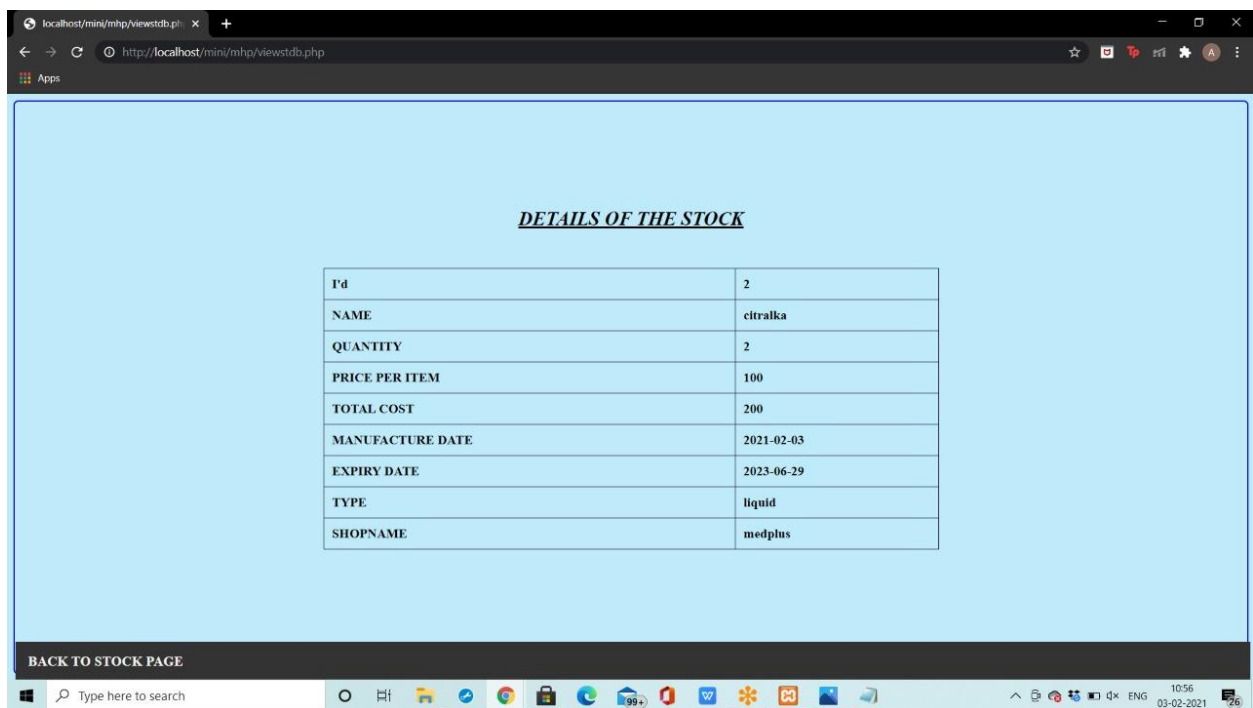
localhost/mini/mhp/viewstdb.ph ×
http://localhost/mini/mhp/viewstdb.php
Apps

DETAILS OF THE STOCK

| I'd | 2 |
|---|---|
| NAME | citralka |
| QUANTITY | 2 |
| PRICE PER ITEM | 100 |
| TOTAL COST | 200 |
| MANUFACTURE DATE | 2021-02-03 |
| EXPIRY DATE | 2023-06-29 |
| TYPE | liquid |
| SHOPNAME | medplus |

BACK TO STOCK PAGE

Type here to search
99+
ENG 10:56 03-02-2021
26